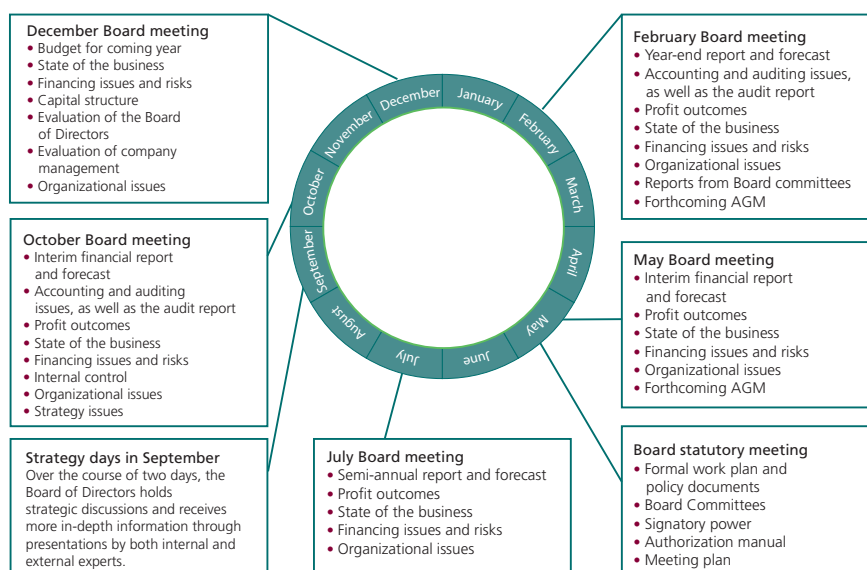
December Board meeting
• Budget for coming year
• State of the business
• Financing issues and risks
• Capital structure
• Evaluation of the Board of Directors
• Evaluation of company management
• Organizational issues

October Board meeting
• Interim financial report and forecast
• Accounting and auditing issues, as well as the audit report
• Profit outcomes
• State of the business
• Financing issues and risks
• Internal control
• Organizational issues
• Strategy issues

Strategy days in September
Over the course of two days, the Board of Directors holds strategic discussions and receives more in-depth information through presentations by both internal and external experts.

December
January
February
March
April
May
June
July
August
September
October
November

February Board meeting
• Year-end report and forecast
• Accounting and auditing issues, as well as the audit report
• Profit outcomes
• State of the business
• Financing issues and risks
• Organizational issues
• Reports from Board committees
• Forthcoming AGM

May Board meeting
• Interim financial report and forecast
• Profit outcomes
• State of the business
• Financing issues and risks
• Organizational issues
• Forthcoming AGM

July Board meeting
• Semi-annual report and forecast
• Profit outcomes
• State of the business
• Financing issues and risks
• Organizational issues

Board statutory meeting
• Formal work plan and policy documents
• Board Committees
• Signatory power
• Authorization manual
• Meeting plan